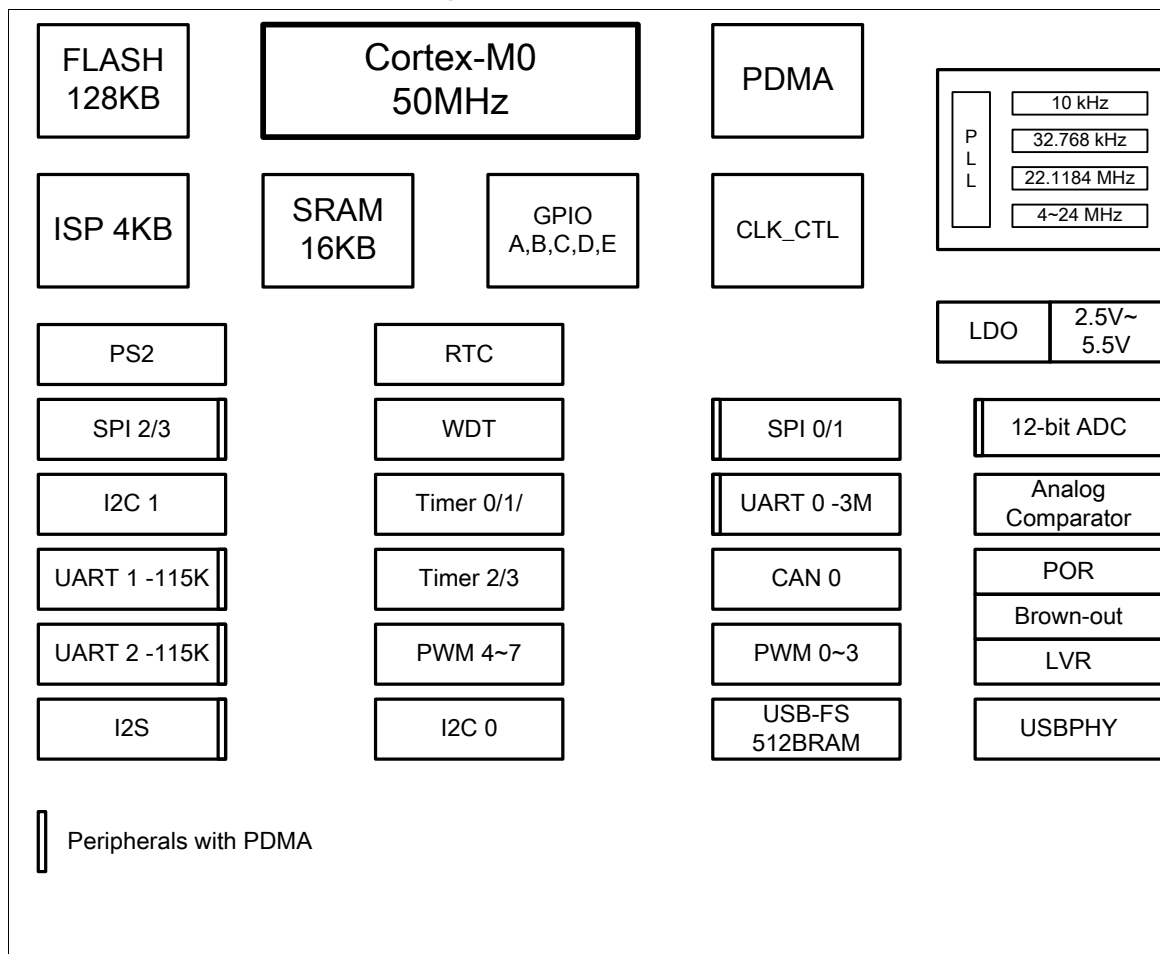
FLASH
128KB

Cortex-M0
50MHz

PDMA

P
L
L

10 kHz

32.768 kHz

22.1184 MHz

4~24 MHz

ISP 4KB

SRAM
16KB

GPIO
A,B,C,D,E

CLK_CTL

LDO

2.5V~
5.5V

PS2

RTC

SPI 2/3

WDT

SPI 0/1

12-bit ADC

I2C 1

Timer 0/1/

UART 0 -3M

Analog
Comparator

UART 1 -115K

Timer 2/3

CAN 0

POR

Brown-out

UART 2 -115K

PWM 4~7

PWM 0~3

LVR

I2S

I2C 0

USB-FS
512BRAM

USBPHY

Peripherals with PDMA